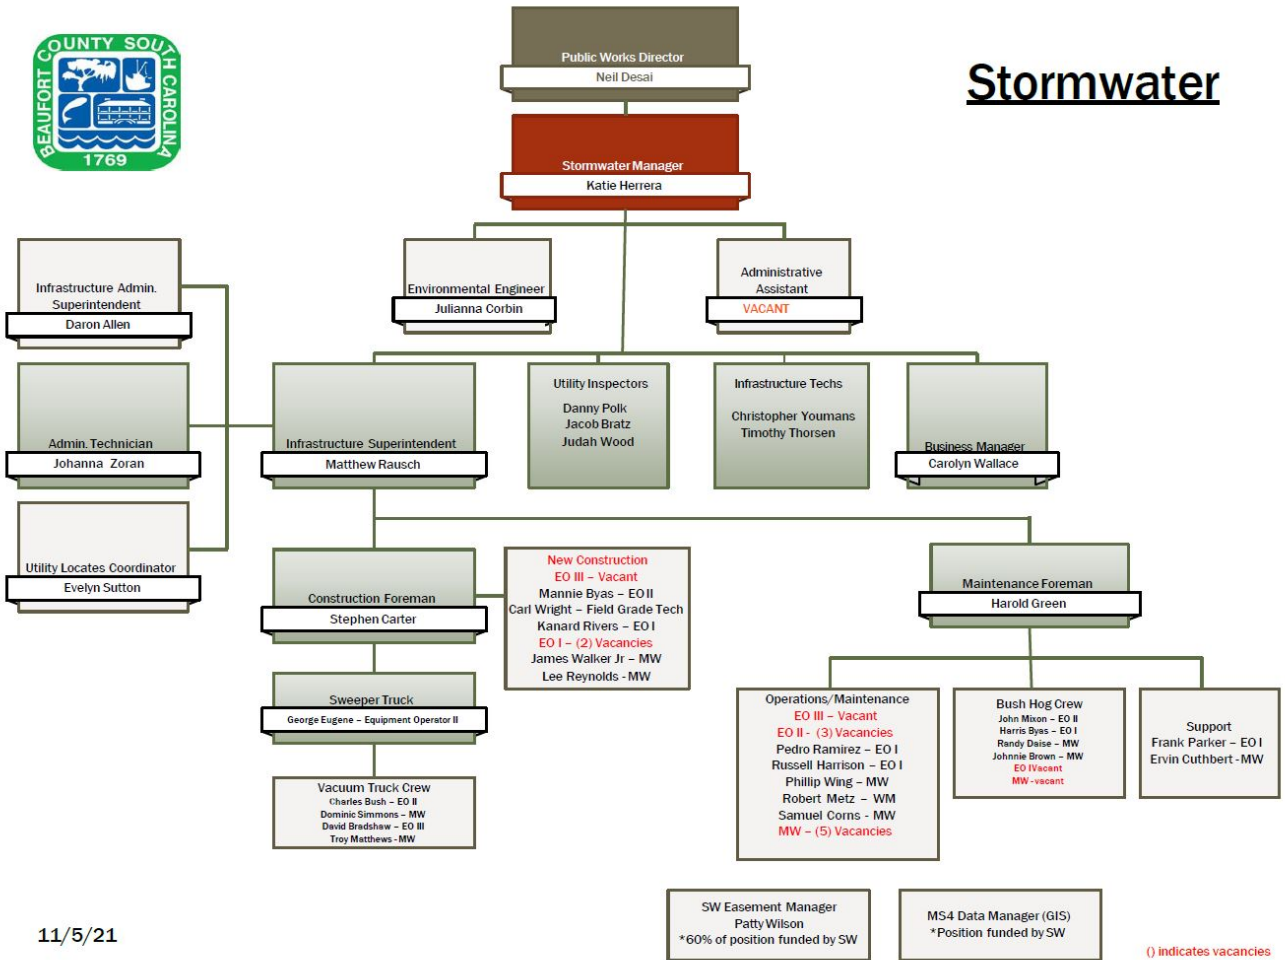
BEAUFORT COUNTY SOUTH CAROLINA
1769

Stormwater

Public Works Director
Neil Desai

Stormwater Manager
Katie Herrera

Environmental Engineer
Julianna Corbin

Administrative Assistant
VACANT

Infrastructure Admin. Superintendent
Daron Allen

Admin. Technician
Johanna Zoran

Utility Locates Coordinator
Evelyn Sutton

Infrastructure Superintendent
Matthew Rausch

Utility Inspectors
Danny Polk
Jacob Bratz
Judah Wood

Infrastructure Techs
Christopher Youmans
Timothy Thorsen

Business Manager
Carolyn Wallace

Construction Foreman
Stephen Carter

New Construction
EO III – Vacant
Mannie Byas – EO II
Carl Wright – Field Grade Tech
Kanard Rivers – EO I
EO I – (2) Vacancies
James Walker Jr – MW
Lee Reynolds - MW

Sweeper Truck
George Eugene – Equipment Operator II

Vacuum Truck Crew
Charles Bush – EO II
Dominic Simmons – MW
David Bradshaw – EO III
Troy Matthews - MW

Maintenance Foreman
Harold Green

Operations/Maintenance
EO III – Vacant
EO II - (3) Vacancies
Pedro Ramirez – EO I
Russell Harrison – EO I
Phillip Wing – MW
Robert Metz – WM
Samuel Corns - MW
MW – (5) Vacancies

Bush Hog Crew
John Mixon – EO II
Harris Byas – EO I
Randy Daise – MW
Johnnie Brown – MW
EO IVacant
MW -vacant

Support
Frank Parker – EO I
Ervin Cuthbert - MW

SW Easement Manager
Patty Wilson
*60% of position funded by SW

MS4 Data Manager (GIS)
*Position funded by SW

11/5/21

() indicates vacancies